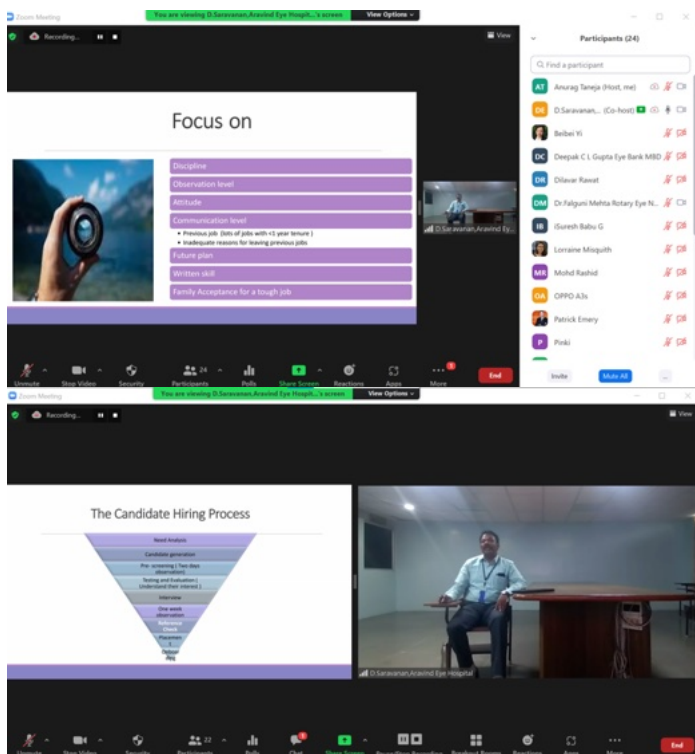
Zoom Meeting

You are viewing D.Saravanan,Aravind Eye Hospit...'s screen View Options

Recording...

View

Participants (24)

Find a participant

AT Anurag Taneja (Host, me)

DS D.Saravanan,... (Co-host)

Beibei Yi

DC Deepak C L Gupta Eye Bank MBD

DR Dilavar Rawat

DM Dr.Falguni Mehta Rotary Eye N...

IB iSuresh Babu G

Lorraine Misquith

MR Mohd Rashid

OA OPPO A3s

Patrick Emery

P Pinki

Invite Mute All ...

Focus on

Discipline

Observation level

Attitude

Communication level

• Previous job (lots of jobs with <1 year tenure)
• Inadequate reasons for leaving previous jobs

Future plan

Written skill

Family Acceptance for a tough job

D.Saravanan,Aravind Ey...

Unmute Stop Video Security Participants 24 Polls Share Screen Reactions Apps More End

Zoom Meeting

You are viewing D.Saravanan,Aravind Eye Hospit...'s screen View Options

Recording...

View

The Candidate Hiring Process

Need Analysis

Candidate generation

Pre - screening ( Two days observation)

Testing and Evaluation ( Understand their interest )

Interview

One week observation

Reference Check

Placement

Onboarding

D.Saravanan,Aravind Eye Hospital

Unmute Stop Video Security Participants 22 Polls Chat Share Screen Recording Breakout Rooms Reactions Apps More End